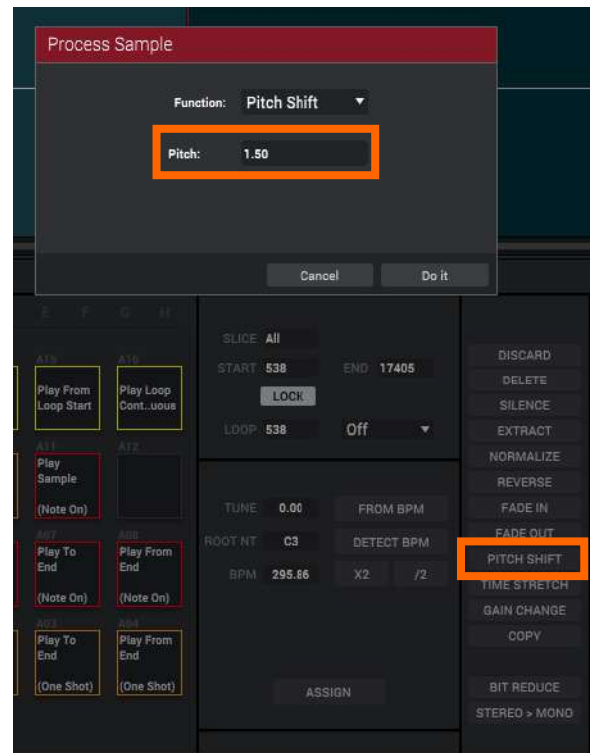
Process Sample

Function: Pitch Shift

Pitch: 1.50

Cancel Do it

E F G H

A15 Play From Loop Start
A16 Play Loop Cont..uous
A11 Play Sample (Note On)
A12
A07 Play To End (Note On)
A08 Play From End (Note On)
A03 Play To End (One Shot)
A04 Play From End (One Shot)

SLICE All
START 538 END 17405
LOCK
LOOP 538 Off

TUNE 0.00 FROM BPM
ROOT NT C3 DETECT BPM
BPM 295.86 X2 /2

ASSIGN

DISCARD
DELETE
SILENCE
EXTRACT
NORMALIZE
REVERSE
FADE IN
FADE OUT
PITCH SHIFT
TIME STRETCH
GAIN CHANGE
COPY
BIT REDUCE
STEREO > MONO